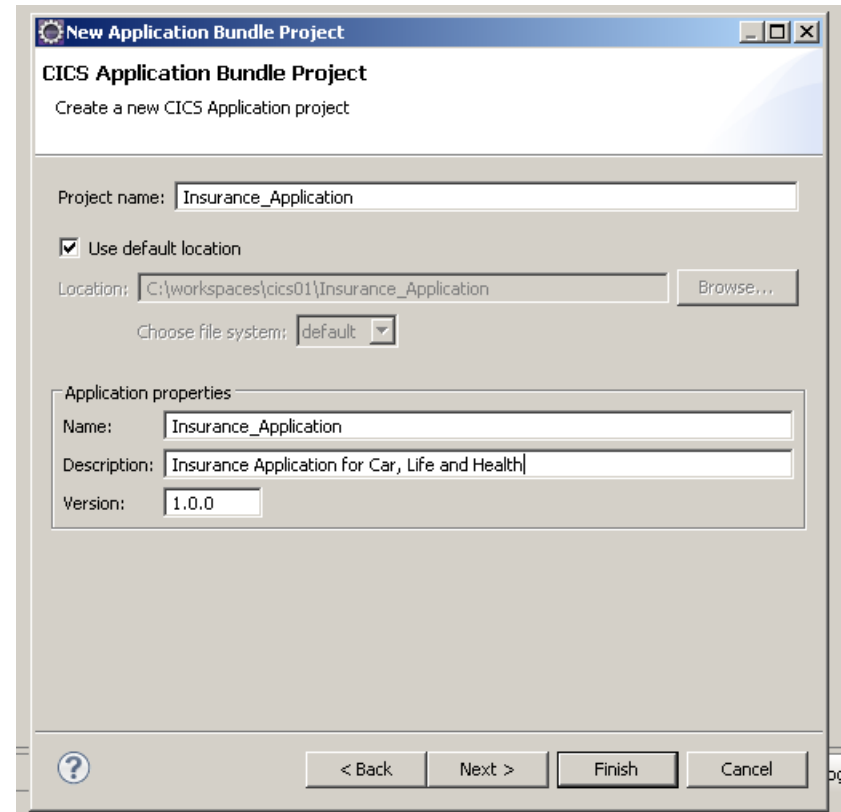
New Application Bundle Project

CICS Application Bundle Project

Create a new CICS Application project

Project name: Insurance_Application

Use default location

Location: C:\workspaces\cics01\Insurance_Application

Browse...

Choose file system: default

Application properties

Name: Insurance_Application

Description: Insurance Application for Car, Life and Health

Version: 1.0.0

?

< Back

Next >

Finish

Cancel